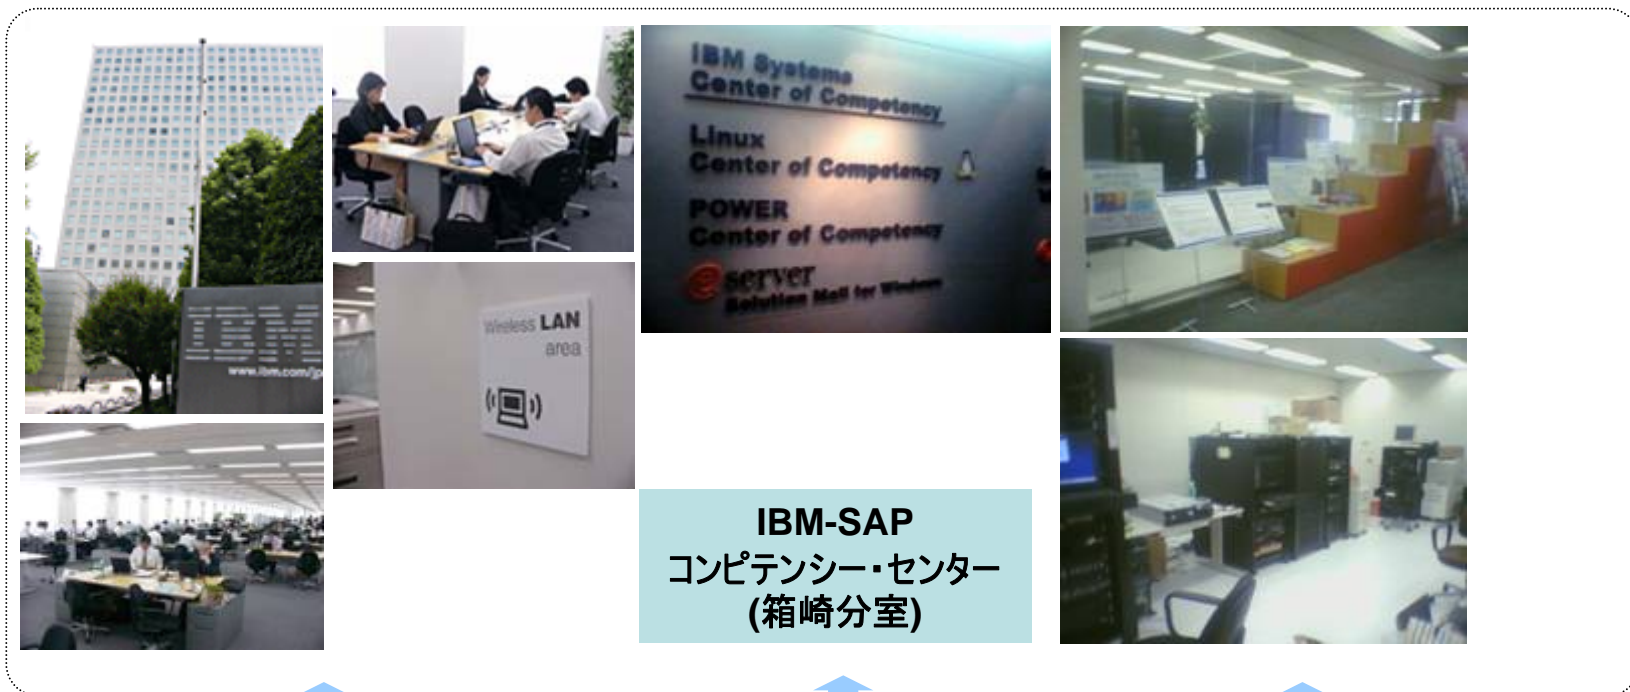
IBM
www.ibm.com/jp

Wireless LAN
area

IBM Systems
Center of Competency

Linux
Center of Competency

POWER
Center of Competency

eserver
Solution Mall for Windows

IBM-SAP
コンピテンシー・センター
(箱崎分室)